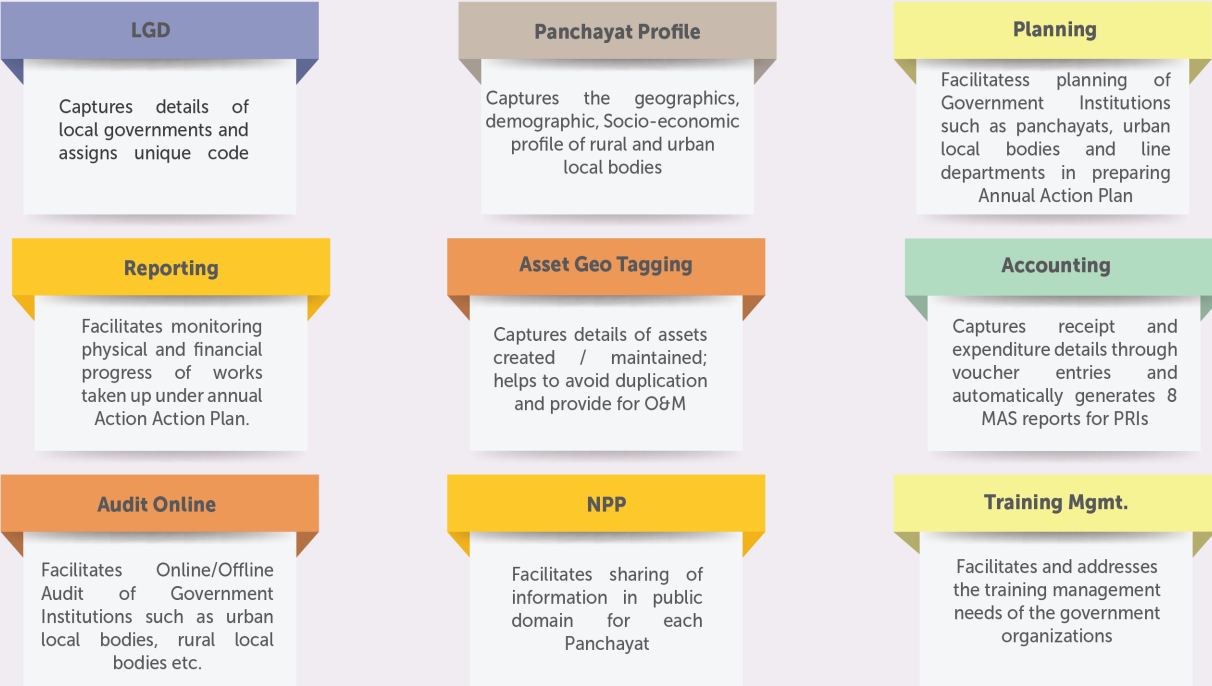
LGD

Captures details of local governments and assigns unique code

Panchayat Profile

Captures the geographics, demographic, Socio-economic profile of rural and urban local bodies

Planning

Facilitatess planning of Government Institutions such as panchayats, urban local bodies and line departments in preparing Annual Action Plan

Reporting

Facilitates monitoring physical and financial progress of works taken up under annual Action Action Plan.

Asset Geo Tagging

Captures details of assets created / maintained; helps to avoid duplication and provide for O&M

Accounting

Captures receipt and expenditure details through voucher entries and automatically generates 8 MAS reports for PRIs

Audit Online

Facilitates Online/Offline Audit of Government Institutions such as urban local bodies, rural local bodies etc.

NPP

Facilitates sharing of information in public domain for each Panchayat

Training Mgmt.

Facilitates and addresses the training management needs of the government organizations